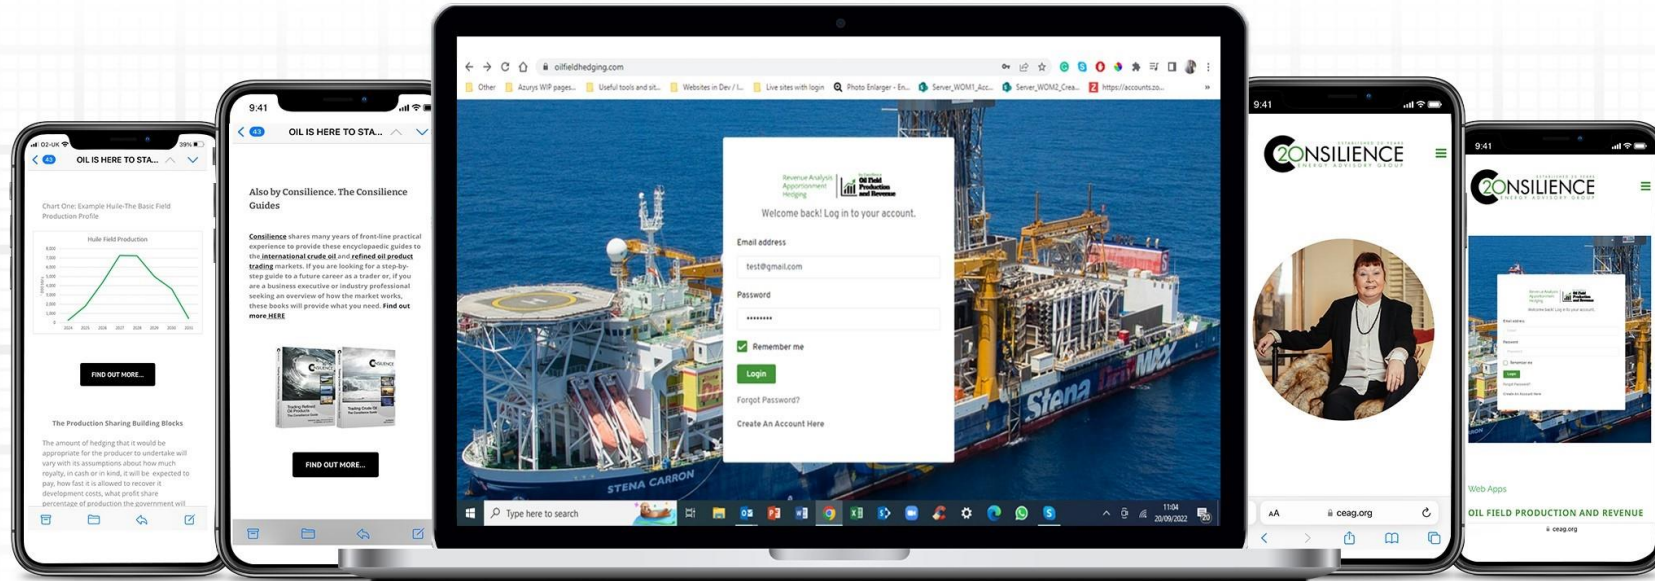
O2-UK 39%

43 OIL IS HERE TO STA...

Chart One: Example Huile-The Basic Field Production Profile

Huile Field Production

FIND OUT MORE...

The Production Sharing Building Blocks

The amount of hedging that it would be appropriate for the producer to undertake will vary with its assumptions about how much royalty, in cash or in kind, it will be expected to pay, how fast it is allowed to recover it development costs, what profit share percentage of production the government will

9:41

43 OIL IS HERE TO STA...

Also by Consilience. The Consilience Guides

Consilience shares many years of front-line practical experience to provide these encyclopaedic guides to the international crude oil and refined oil product trading markets. If you are looking for a future career as a trader or, if you are a business executive or industry professional seeking an overview of how the market works, these books will provide what you need. Find out more HERE

FIND OUT MORE...

oilfieldhedging.com

Other Azurys WIP pages... Useful tools and sit... Websites in Dev / I... Live sites with login Photo Enlarger - En... Server_WOM1_Acc... Server_WOM2_Crea... https://accounts.zo...

Revenue Analysis Apportionment Hedging Oil Field Production and Revenue

Welcome back! Log in to your account.

Email address

test@gmail.com

Password

••••••••

Remember me

Login

Forgot Password?

Create An Account Here

STENA CARRON

Stena DrillMAX

Type here to search

11:04
20/09/2022

9:41

CONSILIENCE ENERGY ADVISORY GROUP

AA ceag.org

9:41

CONSILIENCE ENERGY ADVISORY GROUP

Web Apps

OIL FIELD PRODUCTION AND REVENUE

ceag.org